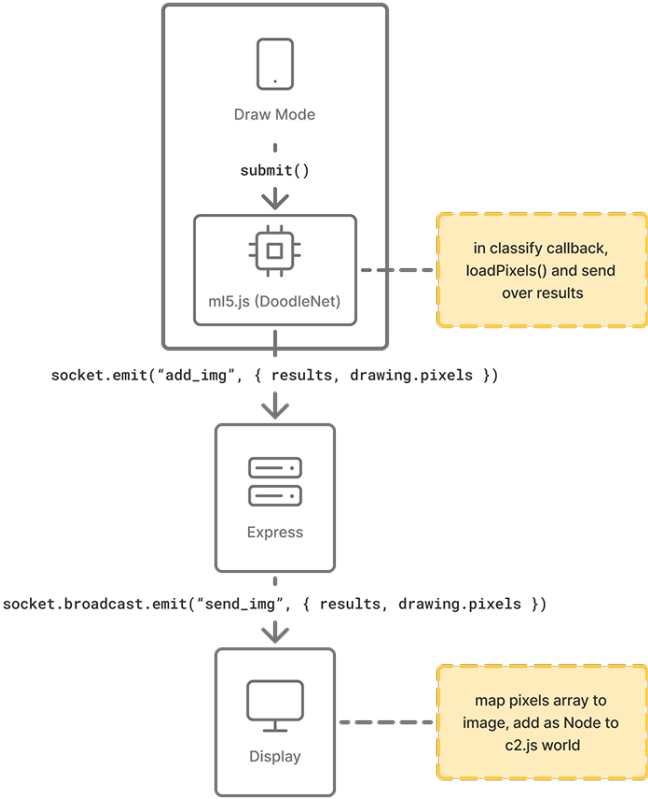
Draw Mode

submit()

ml5.js (DoodleNet)

in classify callback, loadPixels() and send over results

socket.emit(“add_img”, { results, drawing.pixels })

Express

socket.broadcast.emit(“send_img”, { results, drawing.pixels })

Display

map pixels array to image, add as Node to c2.js world